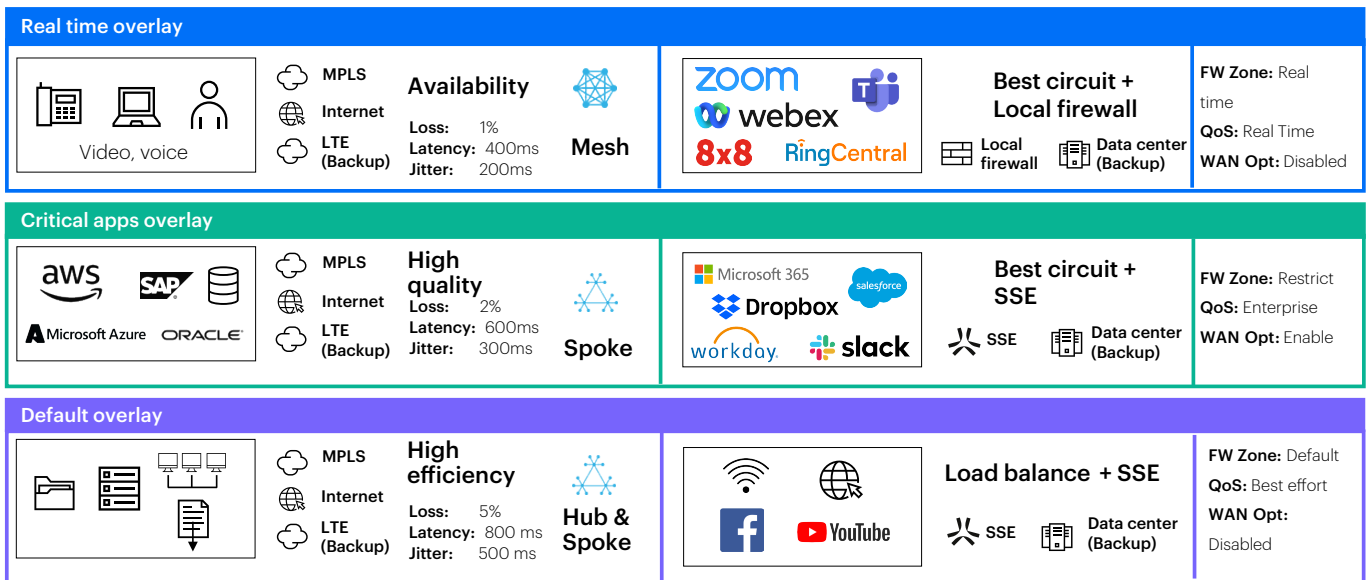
Real time overlay

Video, voice

MPLS
Internet
LTE (Backup)

Availability
Loss: 1%
Latency: 400ms
Jitter: 200ms

Mesh

zoom
webex
8x8
RingCentral

Best circuit + Local firewall

Local firewall
Data center (Backup)

FW Zone: Real time
QoS: Real Time
WAN Opt: Disabled

Critical apps overlay

aws
SAP
Microsoft Azure
ORACLE

MPLS
Internet
LTE (Backup)

High quality
Loss: 2%
Latency: 600ms
Jitter: 300ms

Spoke

Microsoft 365
salesforce
Dropbox
workday.
slack

Best circuit + SSE

SSE
Data center (Backup)

FW Zone: Restrict
QoS: Enterprise
WAN Opt: Enable

Default overlay

MPLS
Internet
LTE (Backup)

High efficiency
Loss: 5%
Latency: 800 ms
Jitter: 500 ms

Hub & Spoke

YouTube

Load balance + SSE

SSE
Data center (Backup)

FW Zone: Default
QoS: Best effort
WAN Opt: Disabled